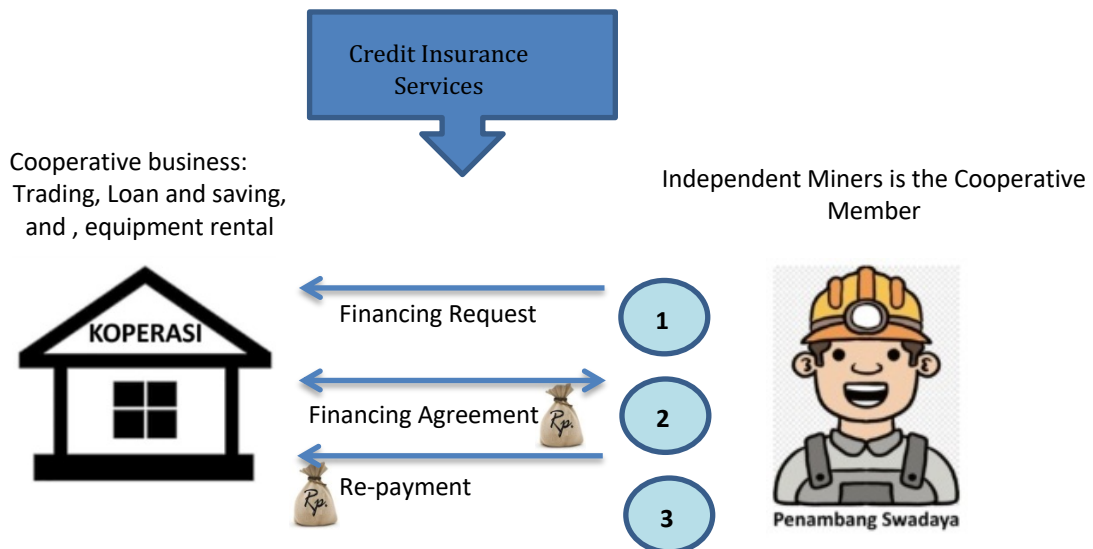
Credit Insurance Services

Cooperative business: Trading, Loan and saving, and , equipment rental

Independent Miners is the Cooperative Member

KOPERASI

Financing Request

1

Financing Agreement

Rp.

2

Rp.

Re-payment

3

Penambang Swadaya